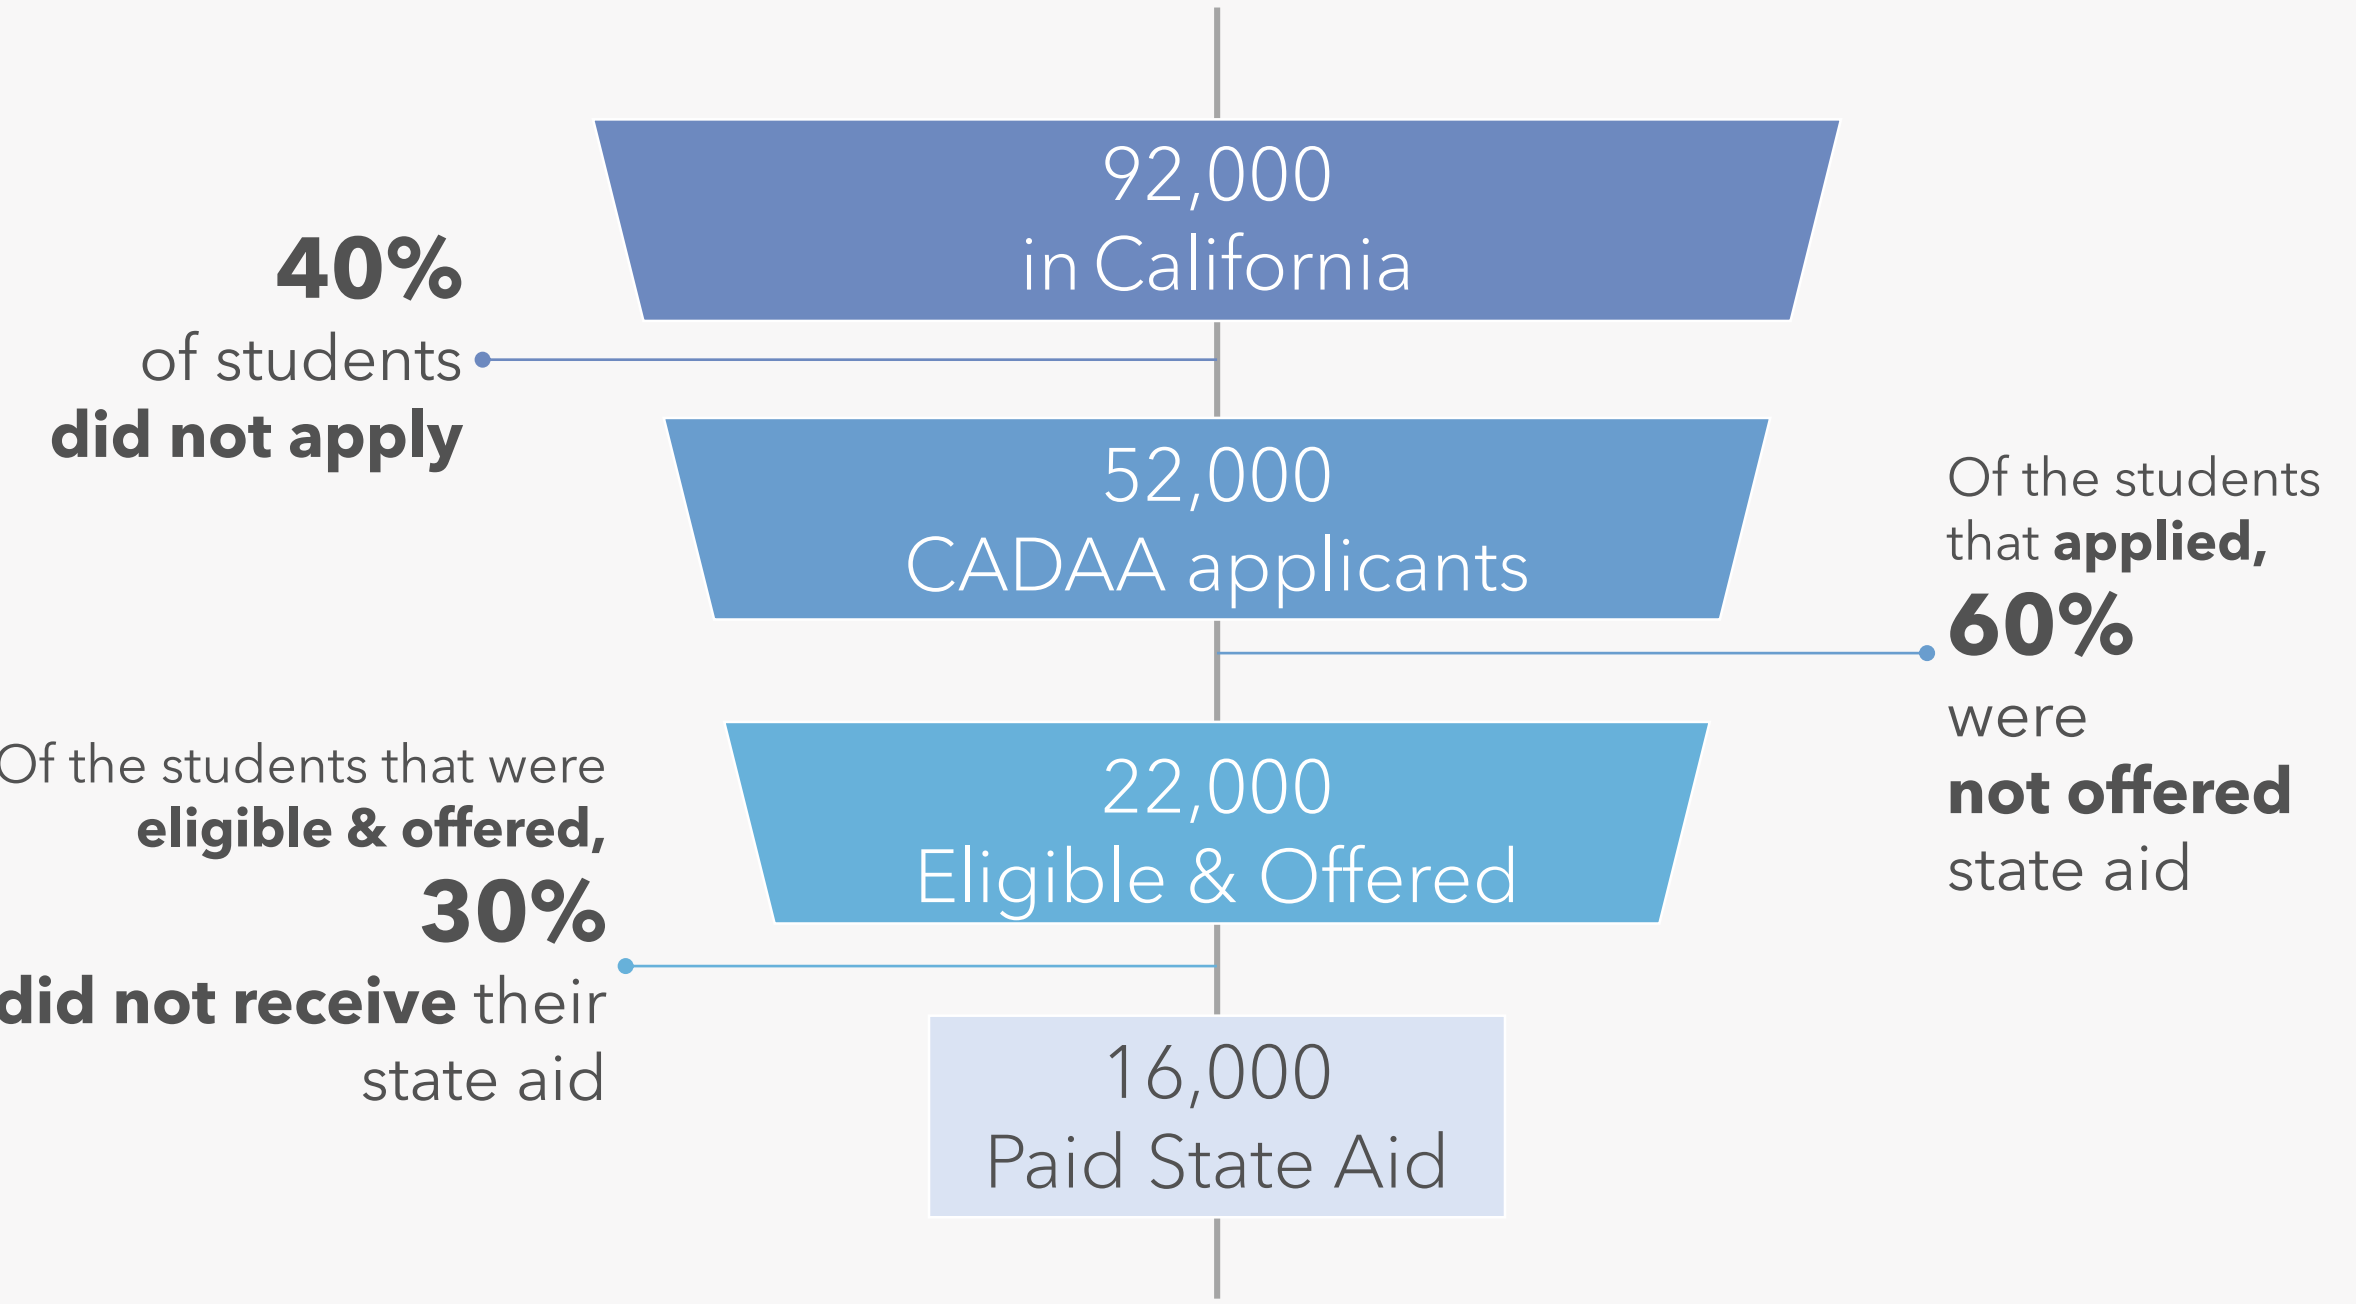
92,000
in California

40%
of students
did not apply

52,000
CADAA applicants

Of the students that applied, 60% were not offered state aid

22,000
Eligible & Offered

Of the students that were eligible & offered, 30% did not receive their state aid

16,000
Paid State Aid